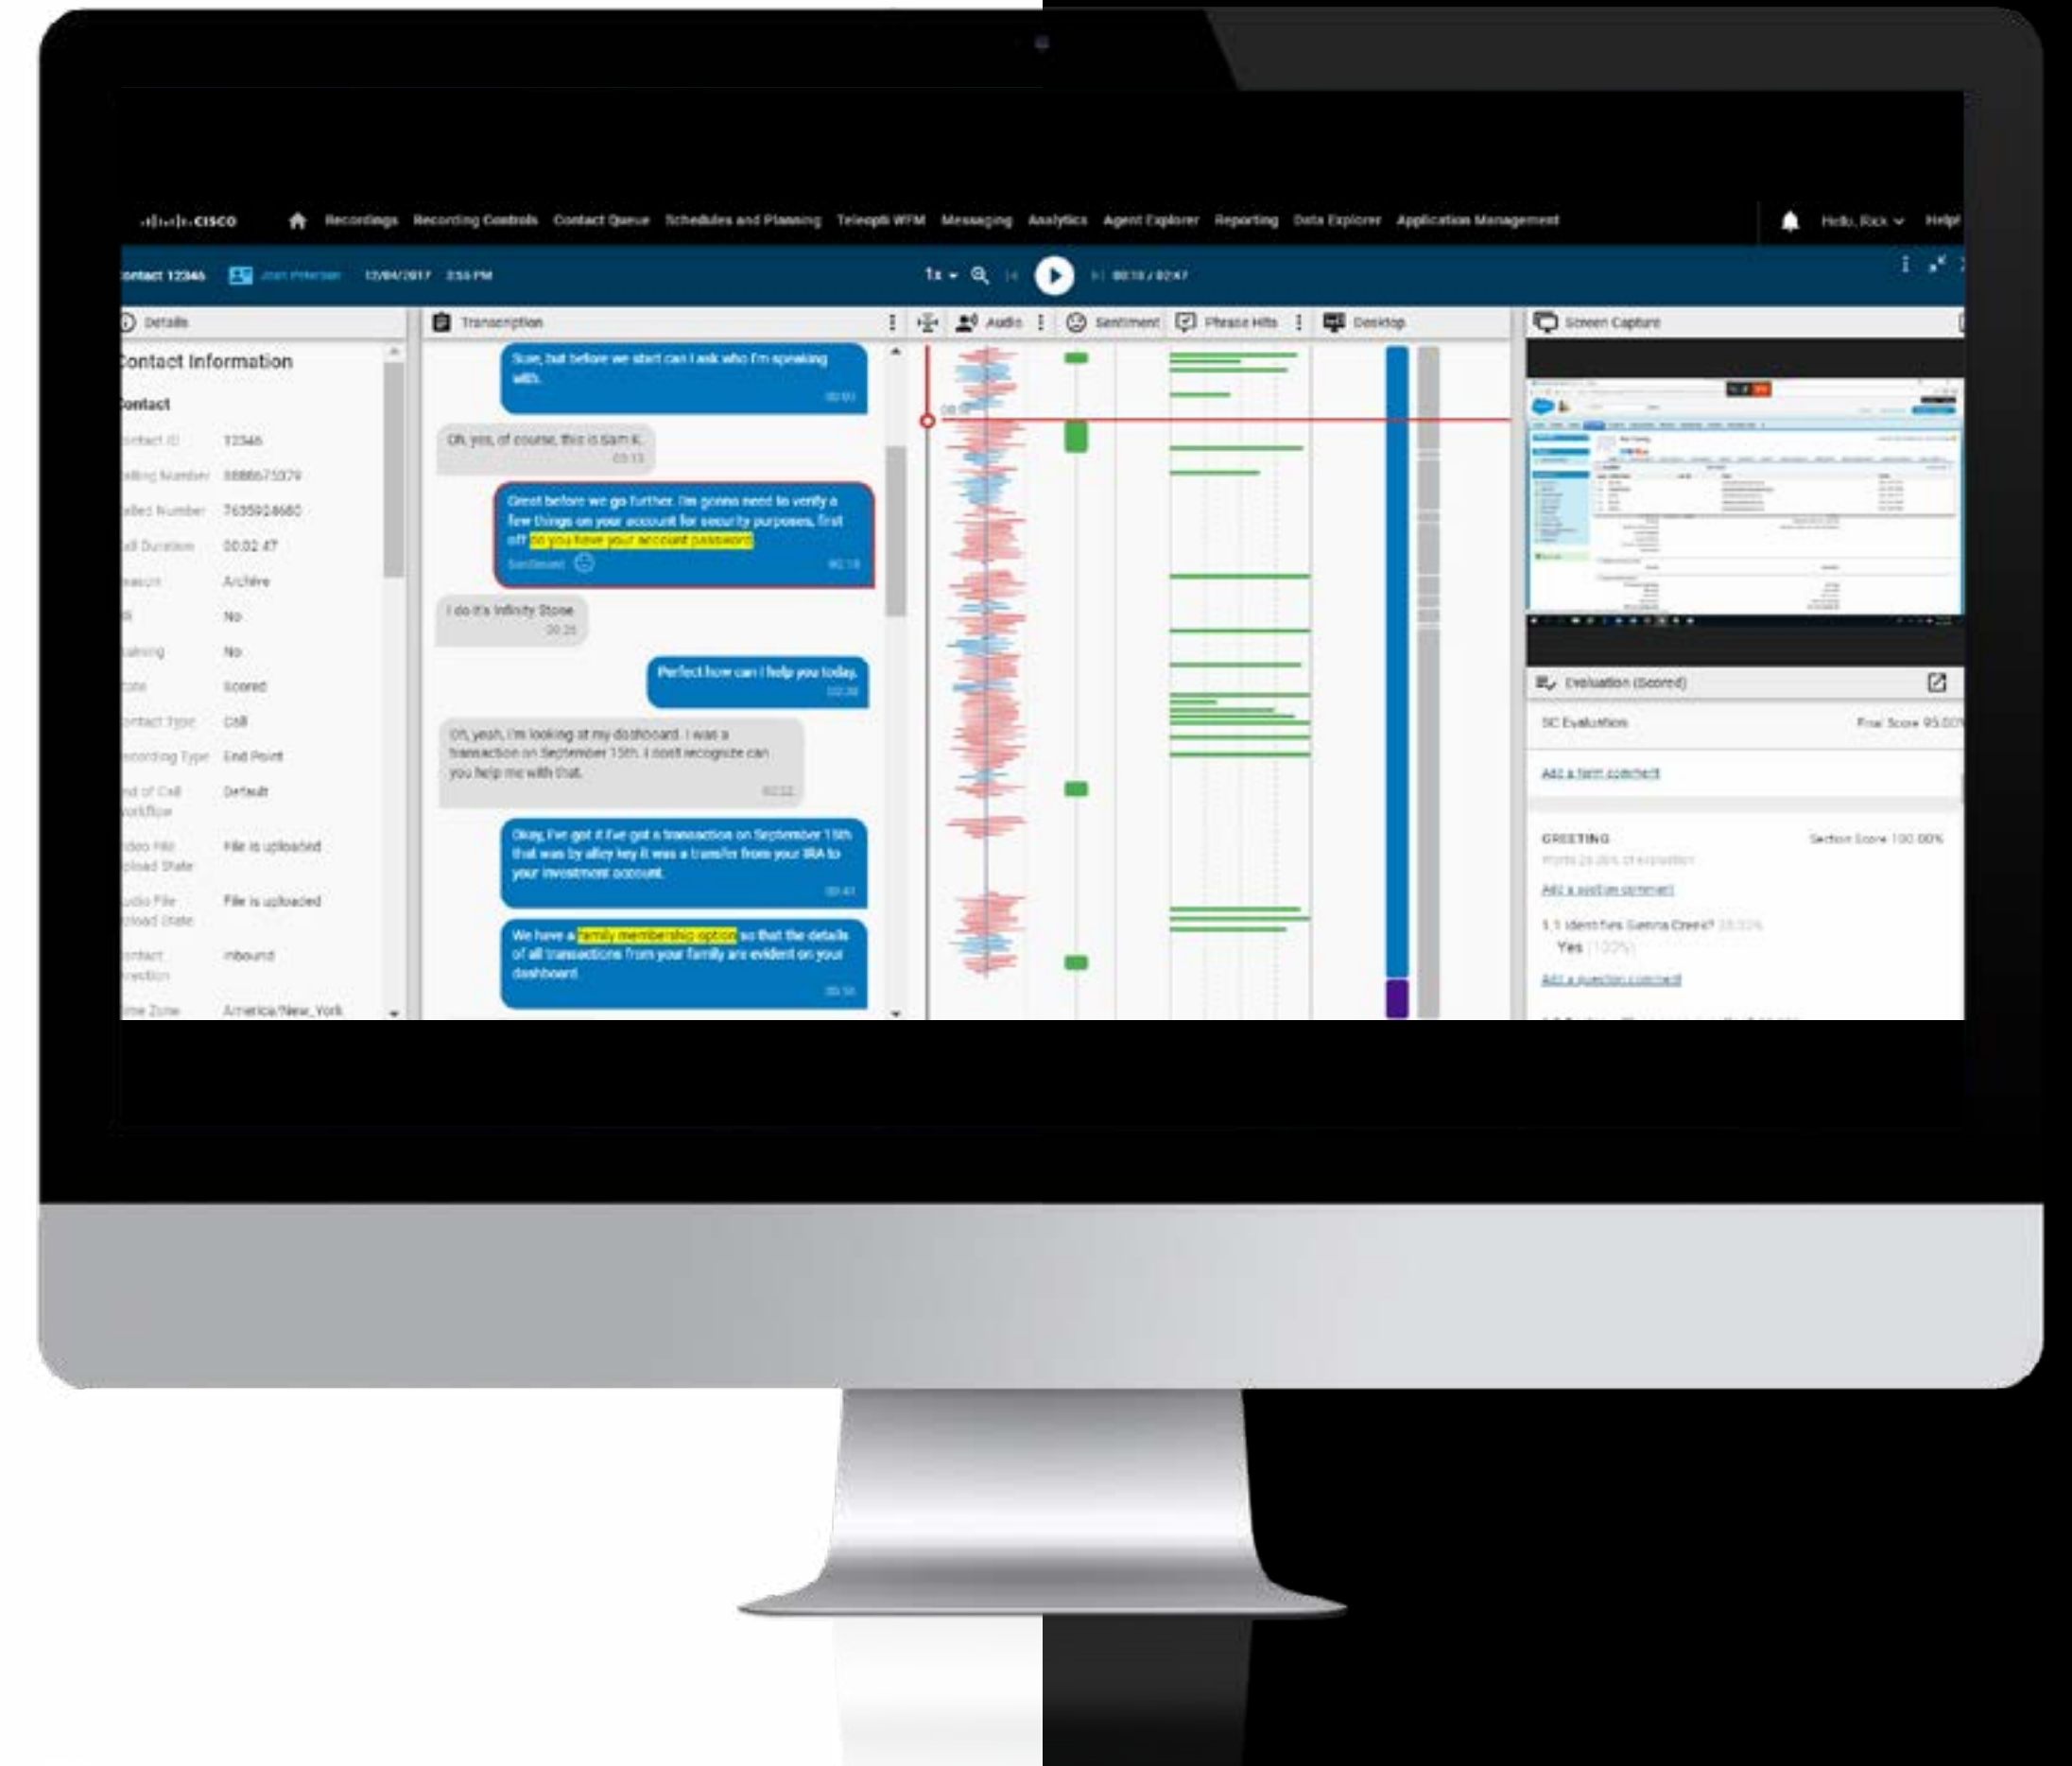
cisco Recordings Recording Controls Contact Queue Schedules and Planning Teleopti WFM Messaging Analytics Agent Explorer Reporting Data Explorer Application Management Hello, Rick Help!

ontact 12346 Joel Peterson 12/04/2017 3:56 PM 1x 00:18 / 02:47

Details

Contact Information

ontact

ontact ID 12346
alling Number 8888675309
alled Number 7635924680
ll Duration 00:02:47
eason Archive
R No
aining No
ore Scored
ontact Type Call
ecording Type End Point
nd of Call orkflow Default
ideo File pload State File is uploaded
udio File pload State File is uploaded
ontact irection Inbound
ime Zone America/New_York

Transcription

Sure, but before we start can I ask who I'm speaking with. 00:03

Oh, yes, of course, this is Sam K. 00:13

Great before we go further. I'm gonna need to verify a few things on your account for security purposes, first off do you have your account password Sentiment 00:18

I do it's Infinity Stone 00:25

Perfect how can I help you today. 00:28

Oh, yeah, I'm looking at my dashboard. I was a transaction on September 15th. I dont recognize can you help me with that. 00:32

Okay, I've got it I've got a transaction on September 15th that was by alley key it was a transfer from your IRA to your investment account. 00:41

We have a family membership option so that the details of all transactions from your family are evident on your dashboard. 00:50

Audio Sentiment Phrase Hits Desktop

Screen Capture

Evaluation (Scored)

SC Evaluation Final Score 95.00%

Add a form comment

GREETING Section Score 100.00%

Add a section comment

1.1 Identifies Sienna Creek? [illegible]
Yes (100%)

Add a question comment